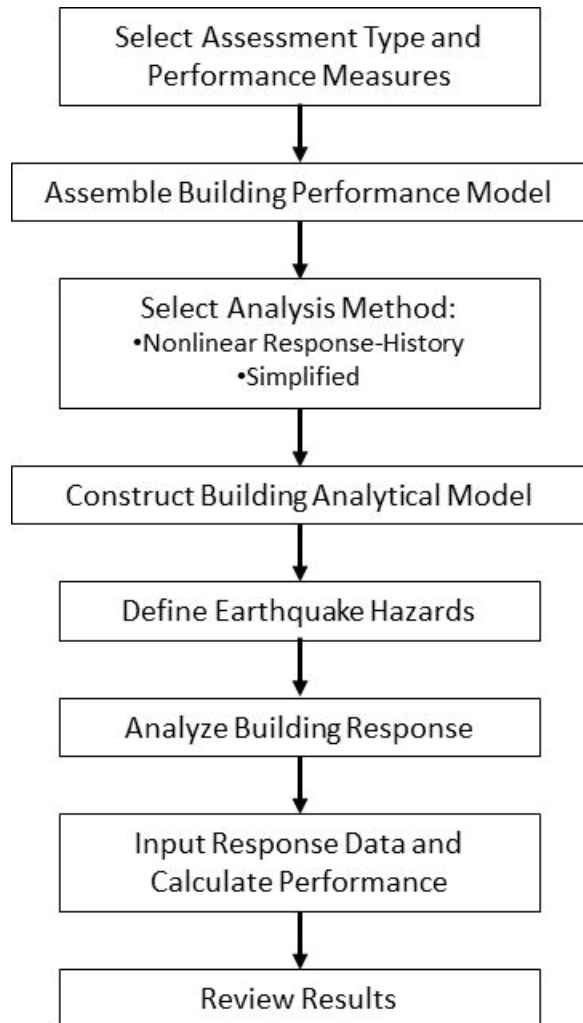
Select Assessment Type and Performance Measures

Assemble Building Performance Model

Select Analysis Method:
•Nonlinear Response-History
•Simplified

Construct Building Analytical Model

Define Earthquake Hazards

Analyze Building Response

Input Response Data and Calculate Performance

Review Results